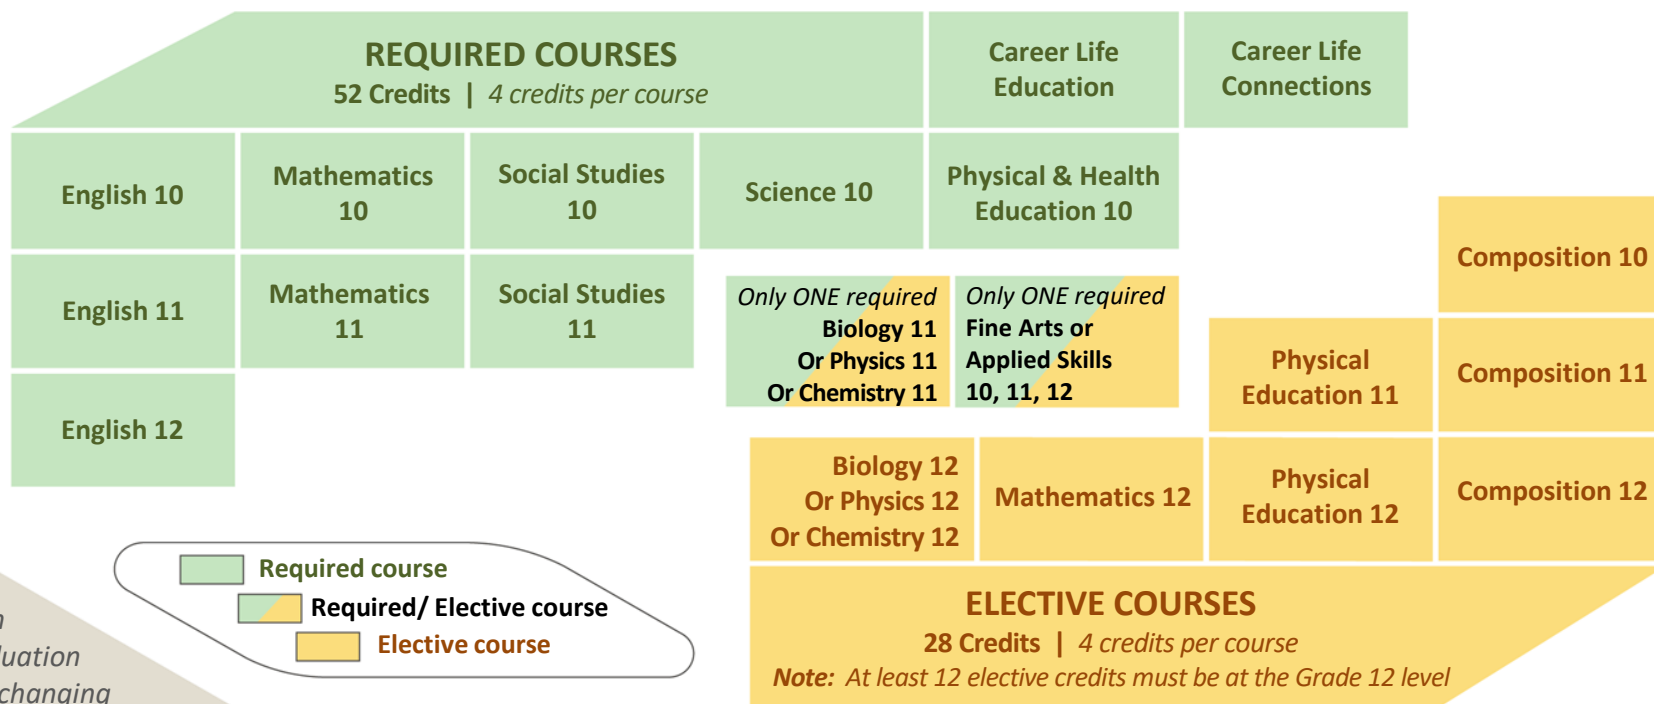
REQUIRED COURSES
52 Credits | 4 credits per course

Career Life Education

Career Life Connections

English 10

Mathematics 10

Social Studies 10

Science 10

Physical & Health Education 10

English 11

Mathematics 11

Social Studies 11

Only ONE required
Biology 11
Or Physics 11
Or Chemistry 11

Only ONE required
Fine Arts or
Applied Skills
10, 11, 12

Composition 10

Physical Education 11

Composition 11

English 12

Biology 12
Or Physics 12
Or Chemistry 12

Mathematics 12

Physical Education 12

Composition 12

Required course
Required/ Elective course
Elective course

n
luation
changing

ELECTIVE COURSES
28 Credits | 4 credits per course
Note: At least 12 elective credits must be at the Grade 12 level